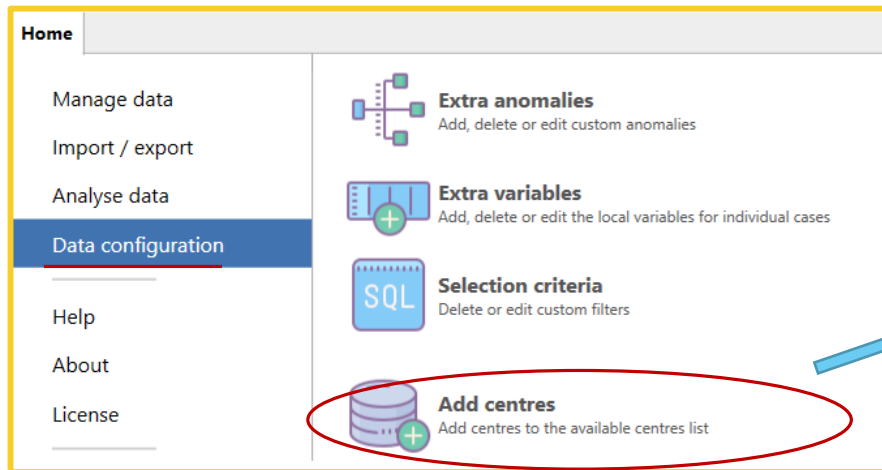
Home

Manage data
Import / export
Analyse data
Data configuration

Help
About
License

Extra anomalies
Add, delete or edit custom anomalies

Extra variables
Add, delete or edit the local variables for individual cases

SQL
Selection criteria
Delete or edit custom filters

Add centres
Add centres to the available centres list